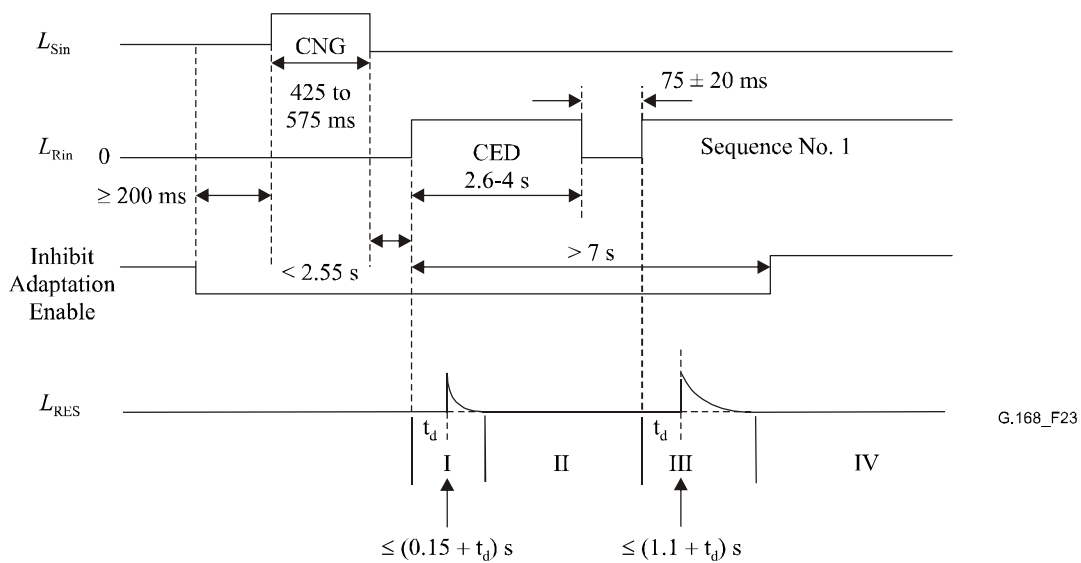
$L_{\text{Sin}}$

CNG

425 to 575 ms

$75 \pm 20$ ms

$L_{\text{Rin}}$ 0

CED 2.6-4 s

Sequence No. 1

$\geq 200$ ms

Inhibit Adaptation Enable

< 2.55 s

> 7 s

$L_{\text{RES}}$

$t_d$

$t_d$

G.168_F23

I

II

III

IV

$\leq (0.15 + t_d)$ s

$\leq (1.1 + t_d)$ s